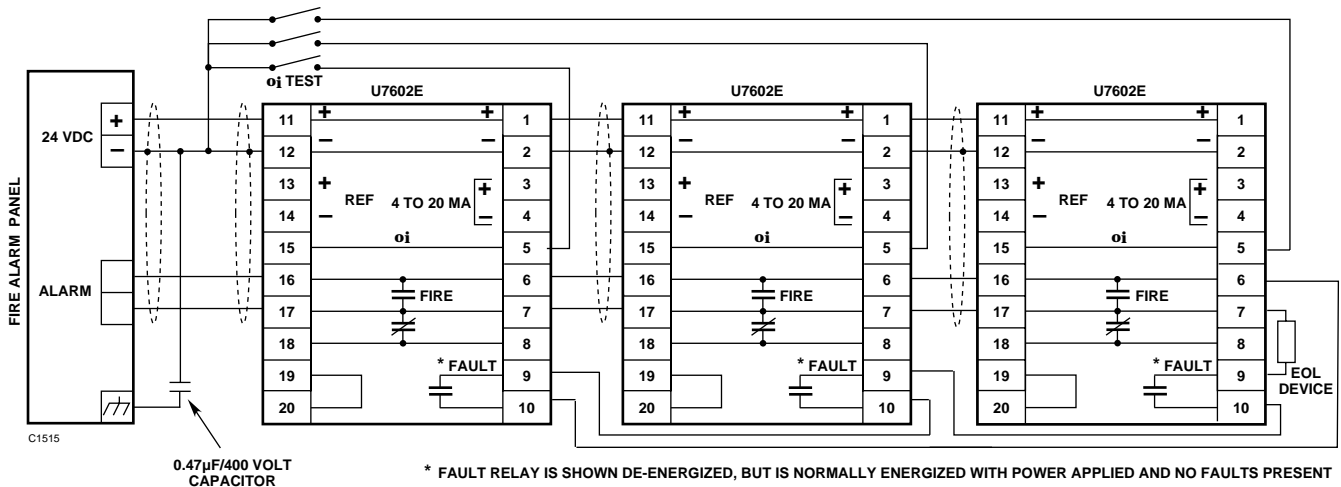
oi TEST

FIRE ALARM PANEL

24 VDC

+

−

ALARM

U7602E

| 11 | + | + | 1 |
|---|---|---|---|
| 12 | − | − | 2 |
| 13 | + REF | 4 TO 20 MA + | 3 |
| 14 | − | − | 4 |
| 15 | oi | | 5 |
| 16 | | | 6 |
| 17 | FIRE | | 7 |
| 18 | | | 8 |
| 19 | * FAULT | | 9 |
| 20 | | | 10 |

U7602E

| 11 | + | + | 1 |
|---|---|---|---|
| 12 | − | − | 2 |
| 13 | + REF | 4 TO 20 MA + | 3 |
| 14 | − | − | 4 |
| 15 | oi | | 5 |
| 16 | | | 6 |
| 17 | FIRE | | 7 |
| 18 | | | 8 |
| 19 | * FAULT | | 9 |
| 20 | | | 10 |

U7602E

| 11 | + | + | 1 |
|---|---|---|---|
| 12 | − | − | 2 |
| 13 | + REF | 4 TO 20 MA + | 3 |
| 14 | − | − | 4 |
| 15 | oi | | 5 |
| 16 | | | 6 |
| 17 | FIRE | | 7 |
| 18 | | | 8 |
| 19 | * FAULT | | 9 |
| 20 | | | 10 |

EOL DEVICE

C1515

0.47µF/400 VOLT CAPACITOR

* FAULT RELAY IS SHOWN DE-ENERGIZED, BUT IS NORMALLY ENERGIZED WITH POWER APPLIED AND NO FAULTS PRESENT